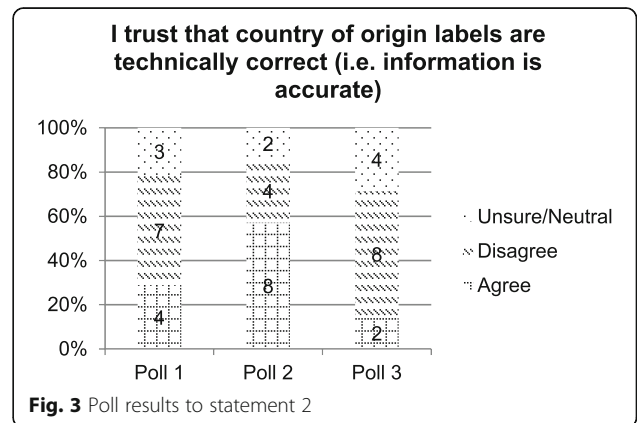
I trust that country of origin labels are technically correct (i.e. information is accurate)

100%
80%
60%
40%
20%
0%

3
7
4

2
4
8

4
8
2

Poll 1
Poll 2
Poll 3

Unsure/Neutral
Disagree
Agree

**Fig. 3** Poll results to statement 2